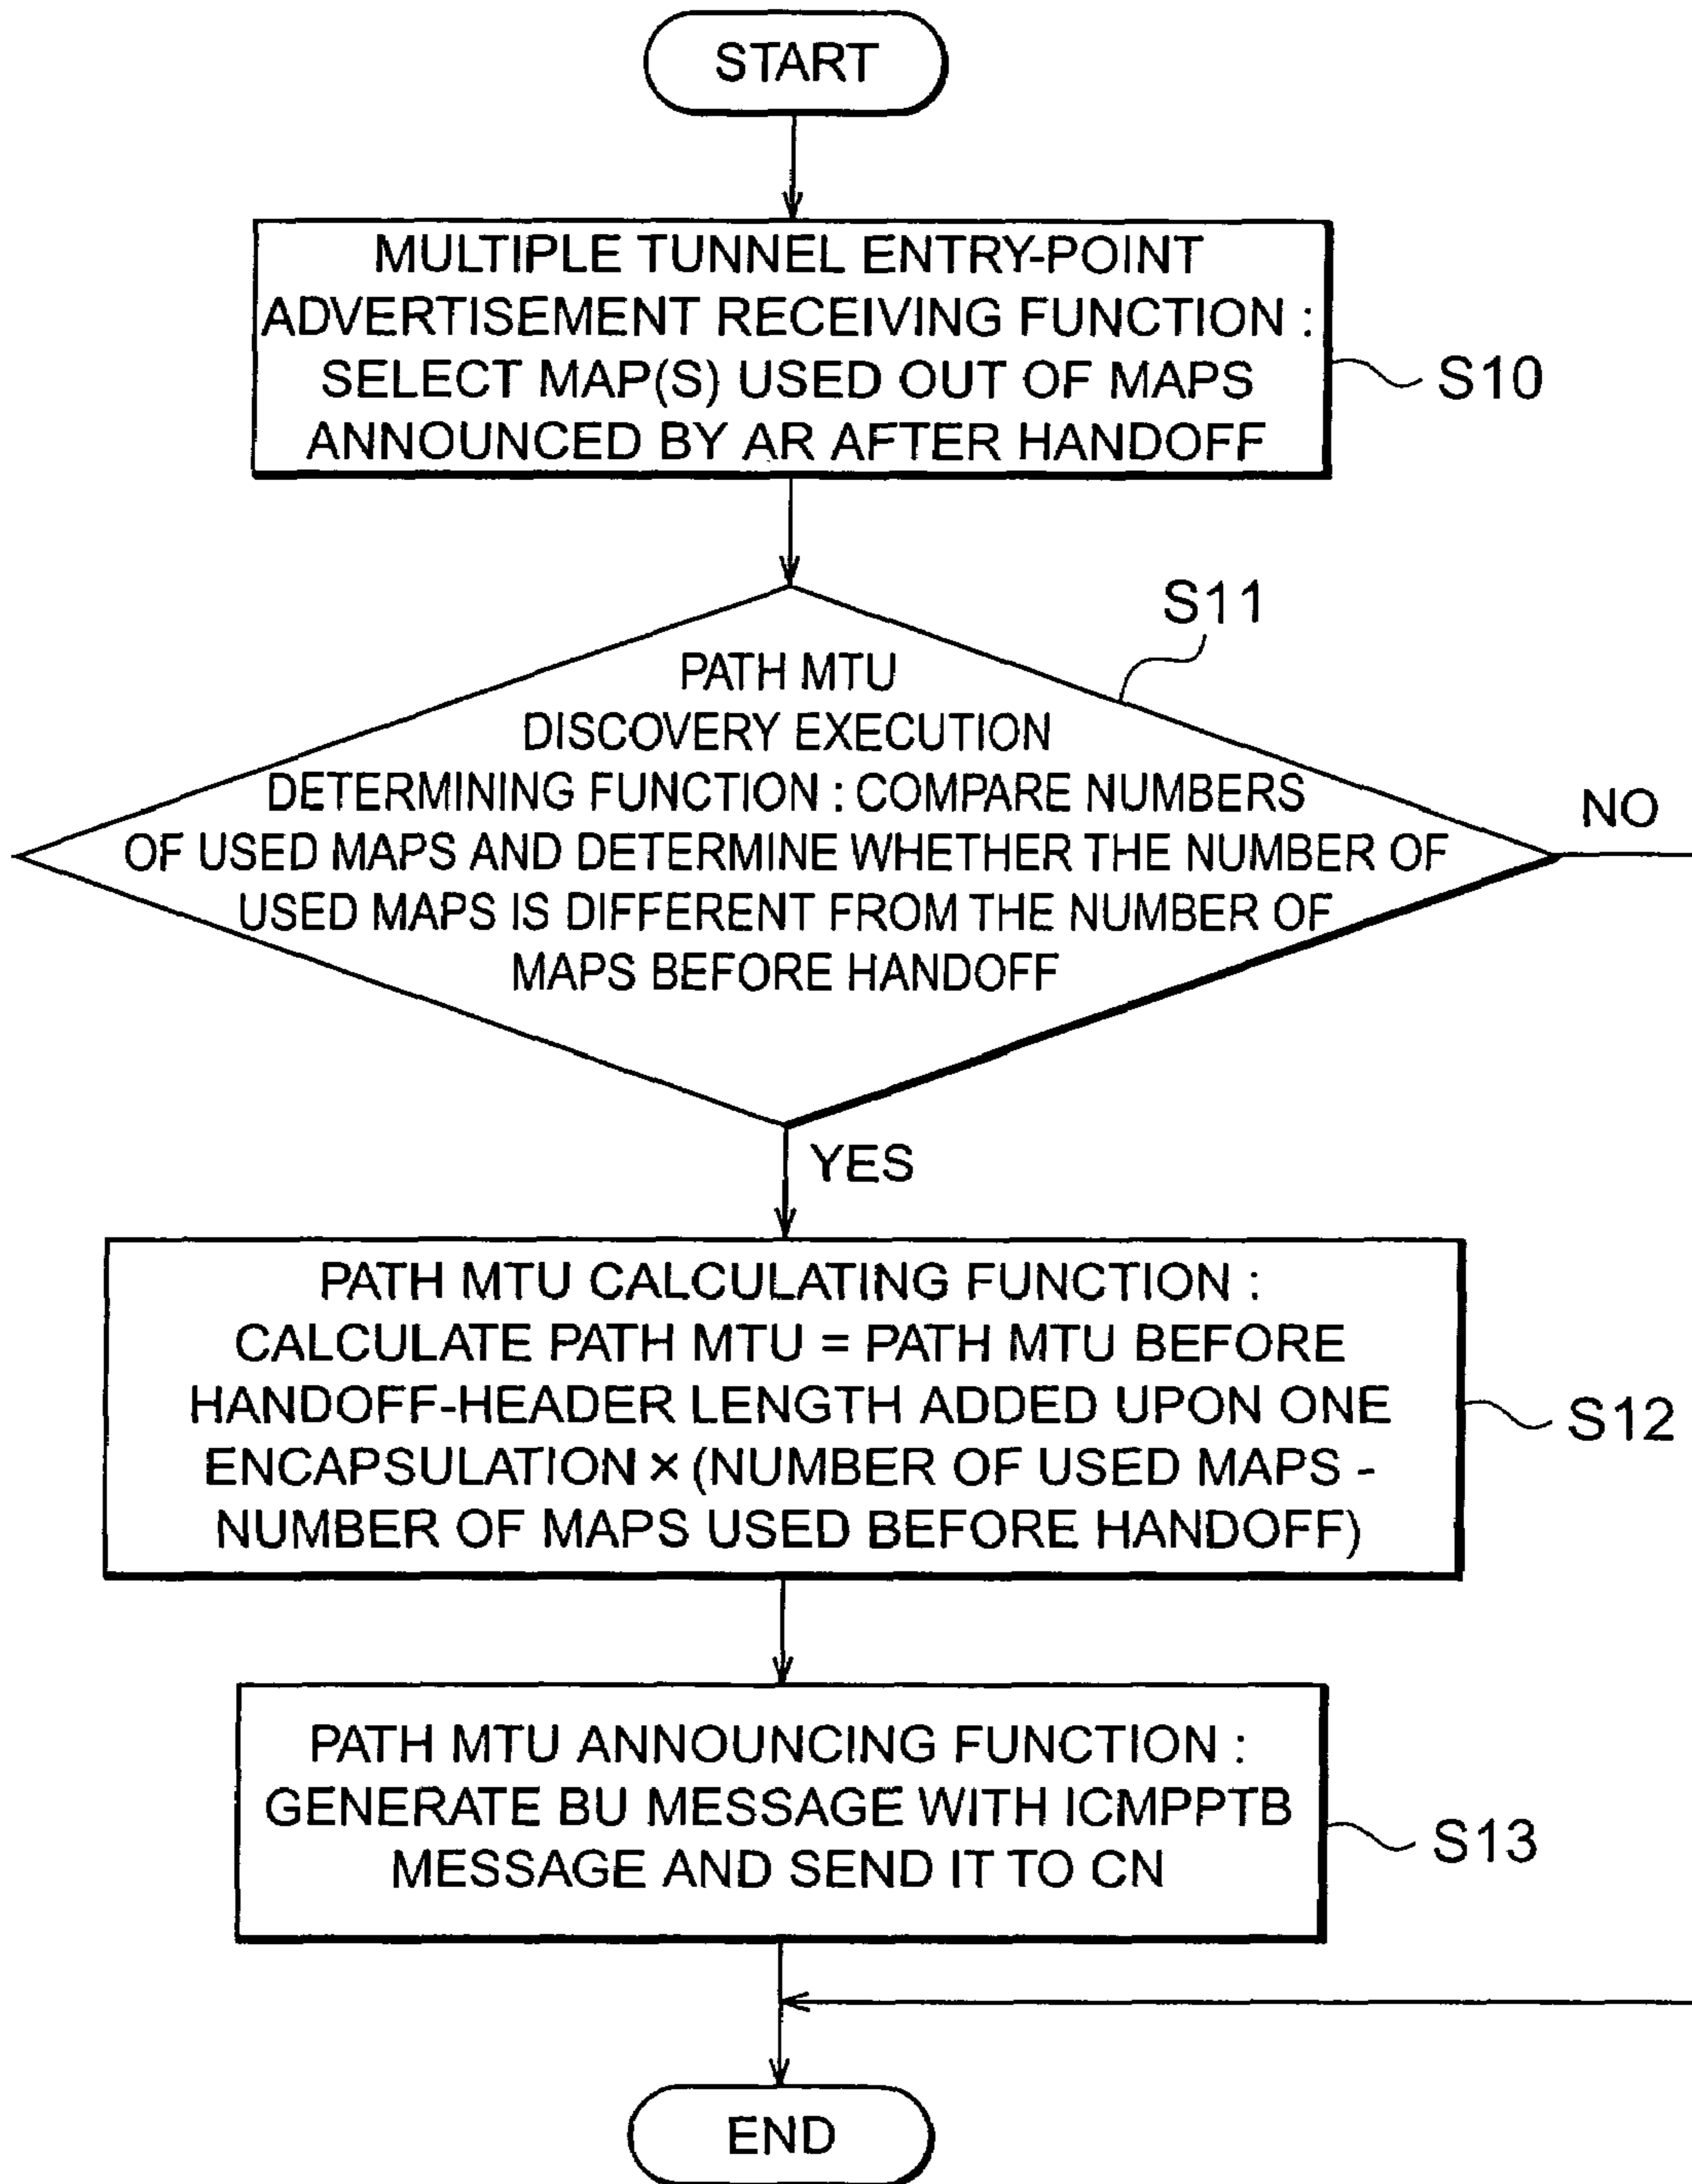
START

MULTIPLE TUNNEL ENTRY-POINT ADVERTISEMENT RECEIVING FUNCTION : SELECT MAP(S) USED OUT OF MAPS ANNOUNCED BY AR AFTER HANDOFF

S10

S11

PATH MTU DISCOVERY EXECUTION DETERMINING FUNCTION : COMPARE NUMBERS OF USED MAPS AND DETERMINE WHETHER THE NUMBER OF USED MAPS IS DIFFERENT FROM THE NUMBER OF MAPS BEFORE HANDOFF

NO

YES

PATH MTU CALCULATING FUNCTION : CALCULATE PATH MTU = PATH MTU BEFORE HANDOFF-HEADER LENGTH ADDED UPON ONE ENCAPSULATION × (NUMBER OF USED MAPS - NUMBER OF MAPS USED BEFORE HANDOFF)

S12

PATH MTU ANNOUNCING FUNCTION : GENERATE BU MESSAGE WITH ICMPPTB MESSAGE AND SEND IT TO CN

S13

END